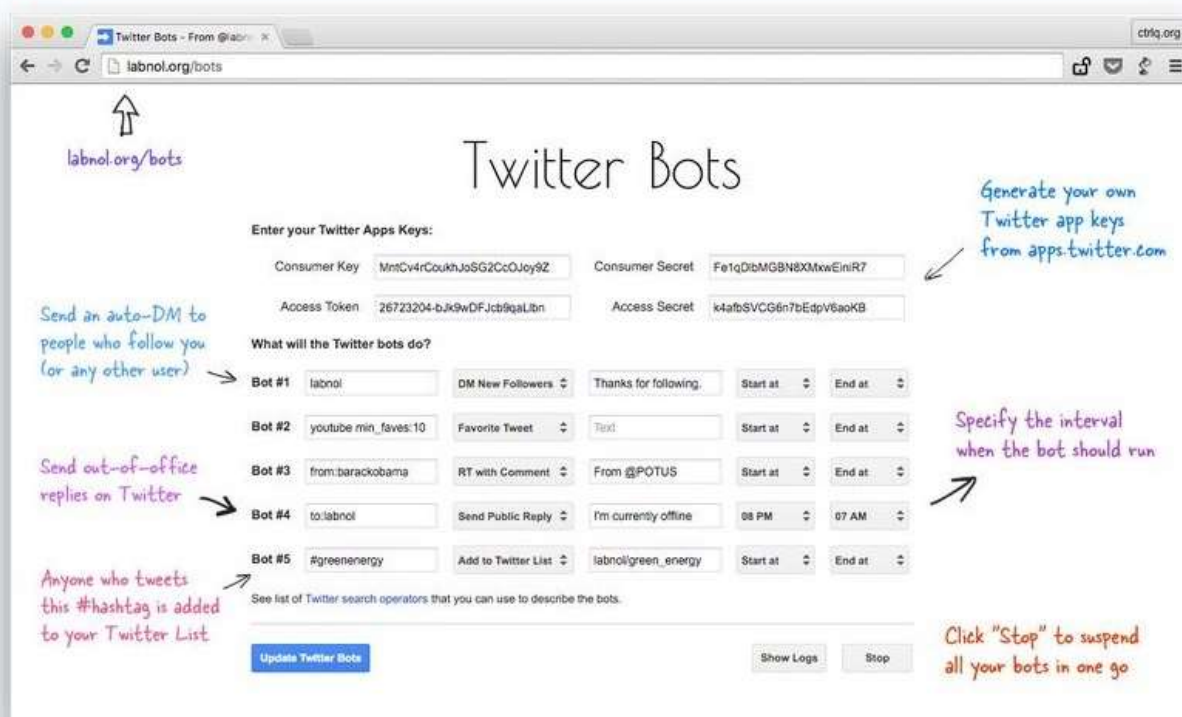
Twitter Bots - From @labn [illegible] ×

ctrlq.org

labnol.org/bots

labnol.org/bots

Twitter Bots

Generate your own Twitter app keys from apps.twitter.com

Enter your Twitter Apps Keys:

Consumer Key MntCv4rCoukhJoSG2CcOJoy9Z

Consumer Secret Fe1qDibMGBN8XMxwEiniR7

Access Token 26723204-bJk9wDFJcb9qaLlbn

Access Secret k4afbSVCG6n7bEdpV6aoKB

Send an auto-DM to people who follow you (or any other user)

What will the Twitter bots do?

| | | | | | |
|---|---|---|---|---|---|
| Bot #1 | labnol | DM New Followers | Thanks for following. | Start at | End at |
| Bot #2 | youtube min_faves:10 | Favorite Tweet | Text | Start at | End at |
| Bot #3 | from:barackobama | RT with Comment | From @POTUS | Start at | End at |
| Bot #4 | to:labnol | Send Public Reply | I'm currently offline | 08 PM | 07 AM |
| Bot #5 | #greenenergy | Add to Twitter List | labnol/green_energy | Start at | End at |

Specify the interval when the bot should run

Send out-of-office replies on Twitter

Anyone who tweets this #hashtag is added to your Twitter List

See list of Twitter search operators that you can use to describe the bots.

Update Twitter Bots

Show Logs

Stop

Click "Stop" to suspend all your bots in one go